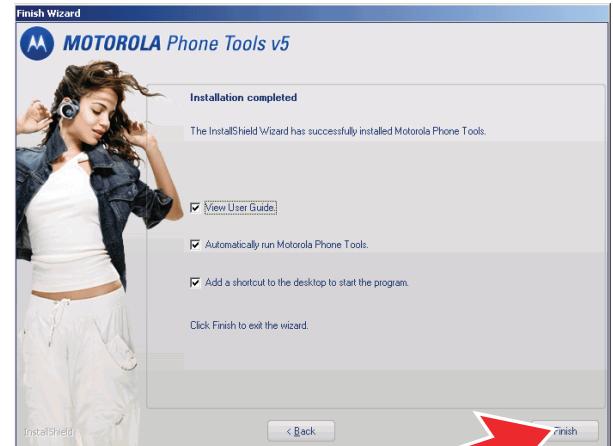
Finish Wizard

MOTOROLA Phone Tools v5

Installation completed

The InstallShield Wizard has successfully installed Motorola Phone Tools.

View User Guide.

Automatically run Motorola Phone Tools.

Add a shortcut to the desktop to start the program.

Click Finish to exit the wizard.

InstallShield

< Back

Finish